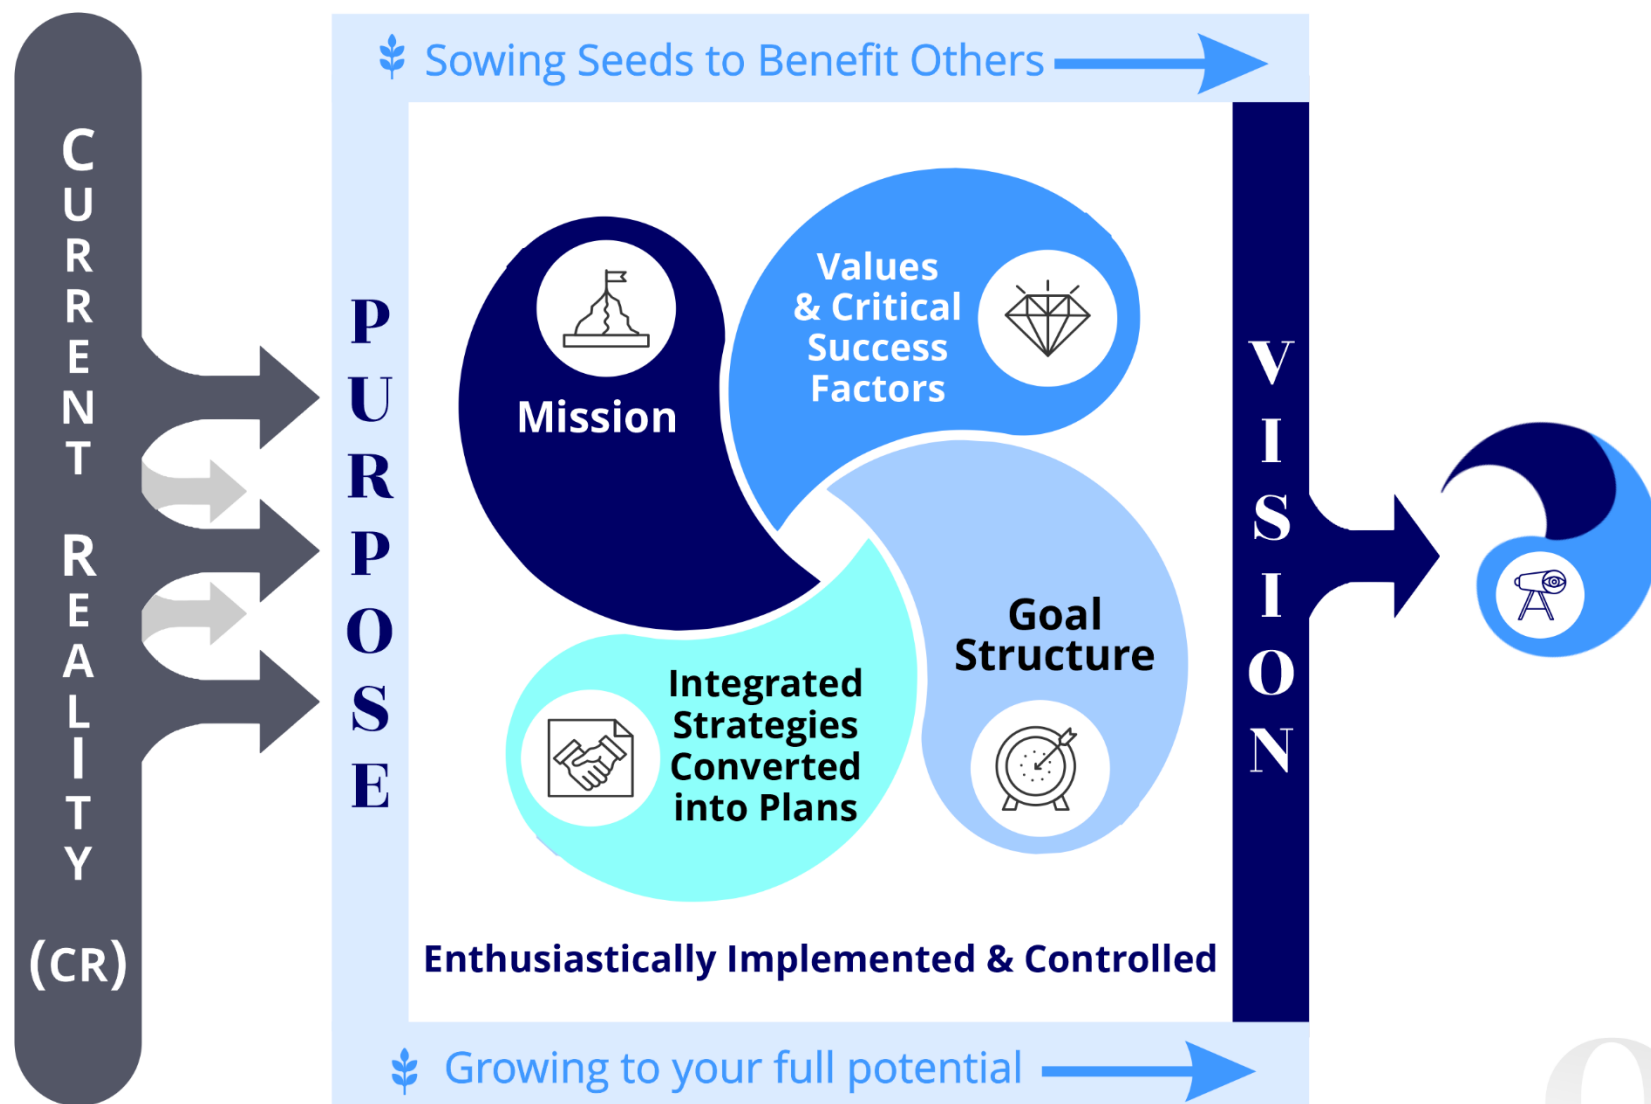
CURRENT REALITY (CR)

Sowing Seeds to Benefit Others

PURPOSE

Mission

Values & Critical Success Factors

Goal Structure

Integrated Strategies Converted into Plans

Enthusiastically Implemented & Controlled

VISION

Growing to your full potential